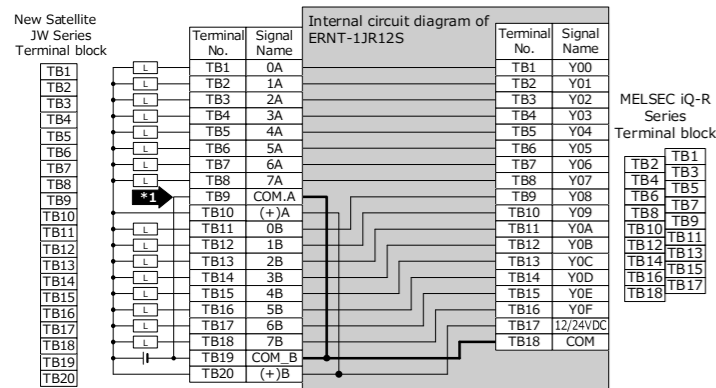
New Satellite JW Series Terminal block

TB1
TB2
TB3
TB4
TB5
TB6
TB7
TB8
TB9
TB10
TB11
TB12
TB13
TB14
TB15
TB16
TB17
TB18
TB19
TB20

L
L
L
L
L
L
L
L
*1
L
L
L
L
L
L
L
L

| Terminal No. | Signal Name |
|---|---|
| TB1 | 0A |
| TB2 | 1A |
| TB3 | 2A |
| TB4 | 3A |
| TB5 | 4A |
| TB6 | 5A |
| TB7 | 6A |
| TB8 | 7A |
| TB9 | COM.A |
| TB10 | (+)A |
| TB11 | 0B |
| TB12 | 1B |
| TB13 | 2B |
| TB14 | 3B |
| TB15 | 4B |
| TB16 | 5B |
| TB17 | 6B |
| TB18 | 7B |
| TB19 | COM_B |
| TB20 | (+)B |

Internal circuit diagram of ERNT-1JR12S

| Terminal No. | Signal Name |
|---|---|
| TB1 | Y00 |
| TB2 | Y01 |
| TB3 | Y02 |
| TB4 | Y03 |
| TB5 | Y04 |
| TB6 | Y05 |
| TB7 | Y06 |
| TB8 | Y07 |
| TB9 | Y08 |
| TB10 | Y09 |
| TB11 | Y0A |
| TB12 | Y0B |
| TB13 | Y0C |
| TB14 | Y0D |
| TB15 | Y0E |
| TB16 | Y0F |
| TB17 | 12/24VDC |
| TB18 | COM |

MELSEC iQ-R Series Terminal block

TB1
TB2
TB3
TB4
TB5
TB6
TB7
TB8
TB9
TB10
TB11
TB12
TB13
TB14
TB15
TB16
TB17
TB18